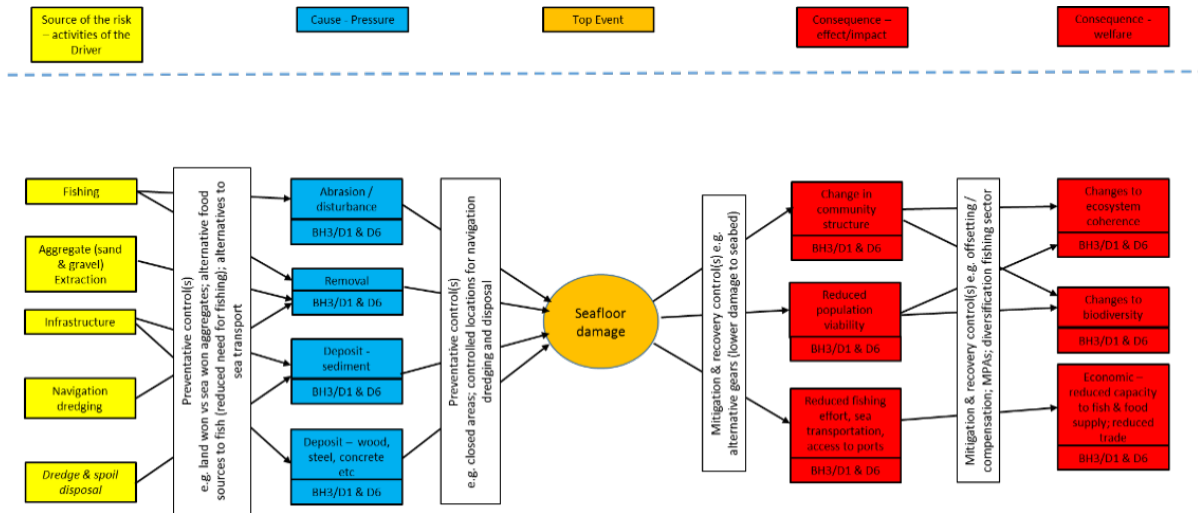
Source of the risk – activities of the Driver

Cause - Pressure

Top Event

Consequence – effect/impact

Consequence - welfare

Fishing

Aggregate (sand & gravel) Extraction

Infrastructure

Navigation dredging

Dredge & spoil disposal

Preventative control(s) e.g. land won vs sea won aggregates; alternative food sources to fish (reduced need for fishing); alternatives to sea transport

Abrasion / disturbance

BH3/D1 & D6

Removal

BH3/D1 & D6

Deposit - sediment

BH3/D1 & D6

Deposit – wood, steel, concrete etc

BH3/D1 & D6

Preventative control(s) e.g. closed areas; controlled locations for navigation dredging and disposal

Seafloor damage

Mitigation & recovery control(s) e.g. alternative gears (lower damage to seabed)

Change in community structure

BH3/D1 & D6

Reduced population viability

BH3/D1 & D6

Reduced fishing effort, sea transportation, access to ports

BH3/D1 & D6

Mitigation & recovery control(s) e.g. offsetting / compensation; MPAs; diversification fishing sector

Changes to ecosystem coherence

BH3/D1 & D6

Changes to biodiversity

BH3/D1 & D6

Economic – reduced capacity to fish & food supply; reduced trade

BH3/D1 & D6